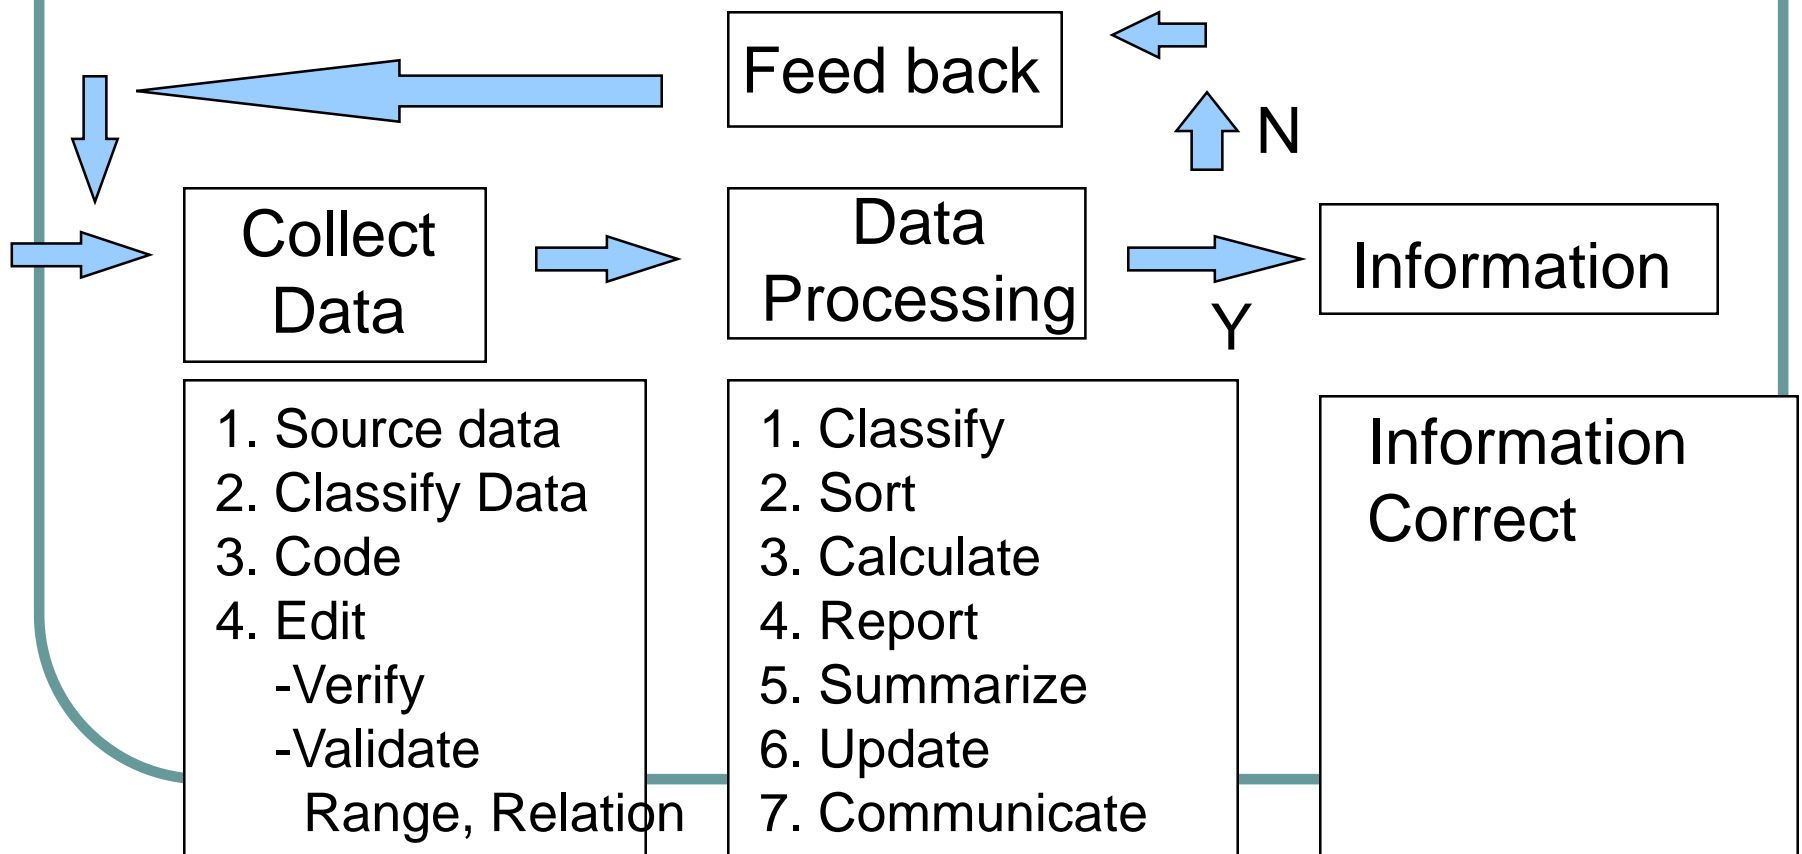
Feed back

N

Collect Data

Data Processing

Information

Y

1. Source data
2. Classify Data
3. Code
4. Edit
-Verify
-Validate
Range, Relation

1. Classify
2. Sort
3. Calculate
4. Report
5. Summarize
6. Update
7. Communicate

Information Correct